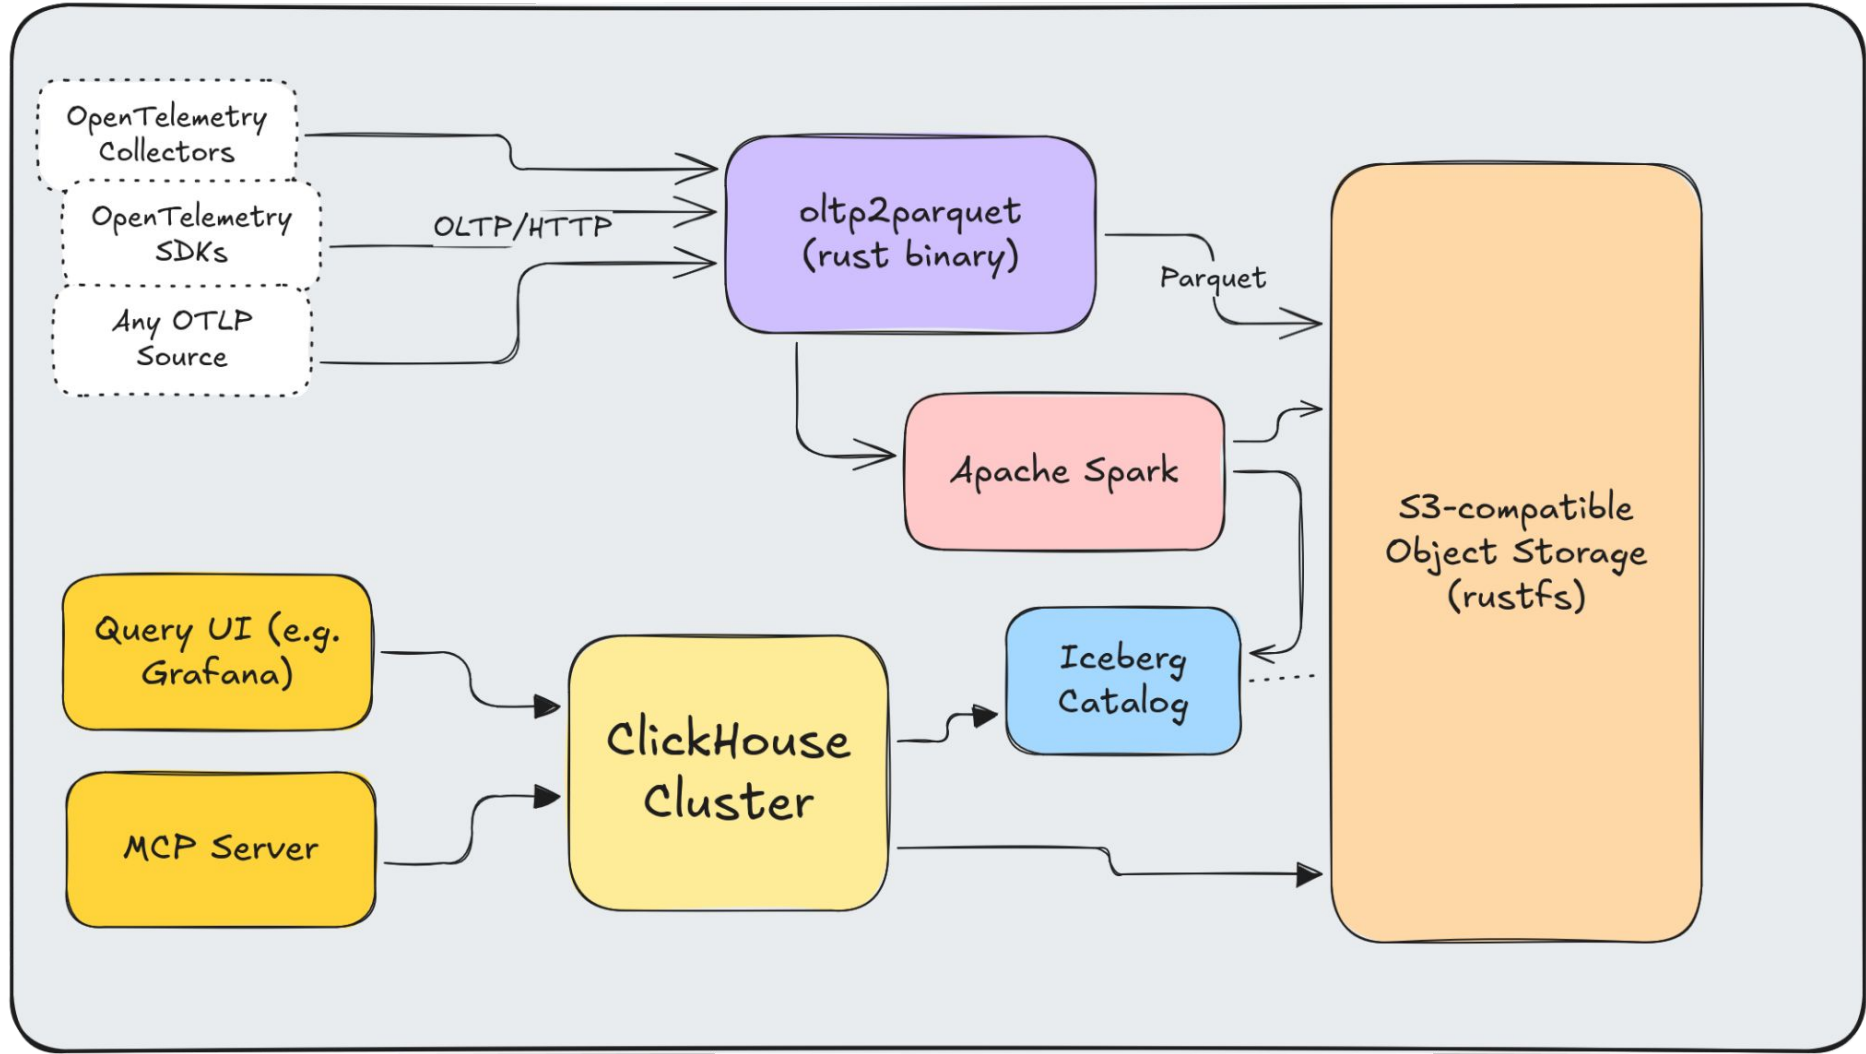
OpenTelemetry Collectors

OpenTelemetry SDKs

Any OTLP Source

OLTP/HTTP

oltp2parquet (rust binary)

Parquet

S3-compatible Object Storage (rustfs)

Apache Spark

Query UI (e.g. Grafana)

MCP Server

ClickHouse Cluster

Iceberg Catalog